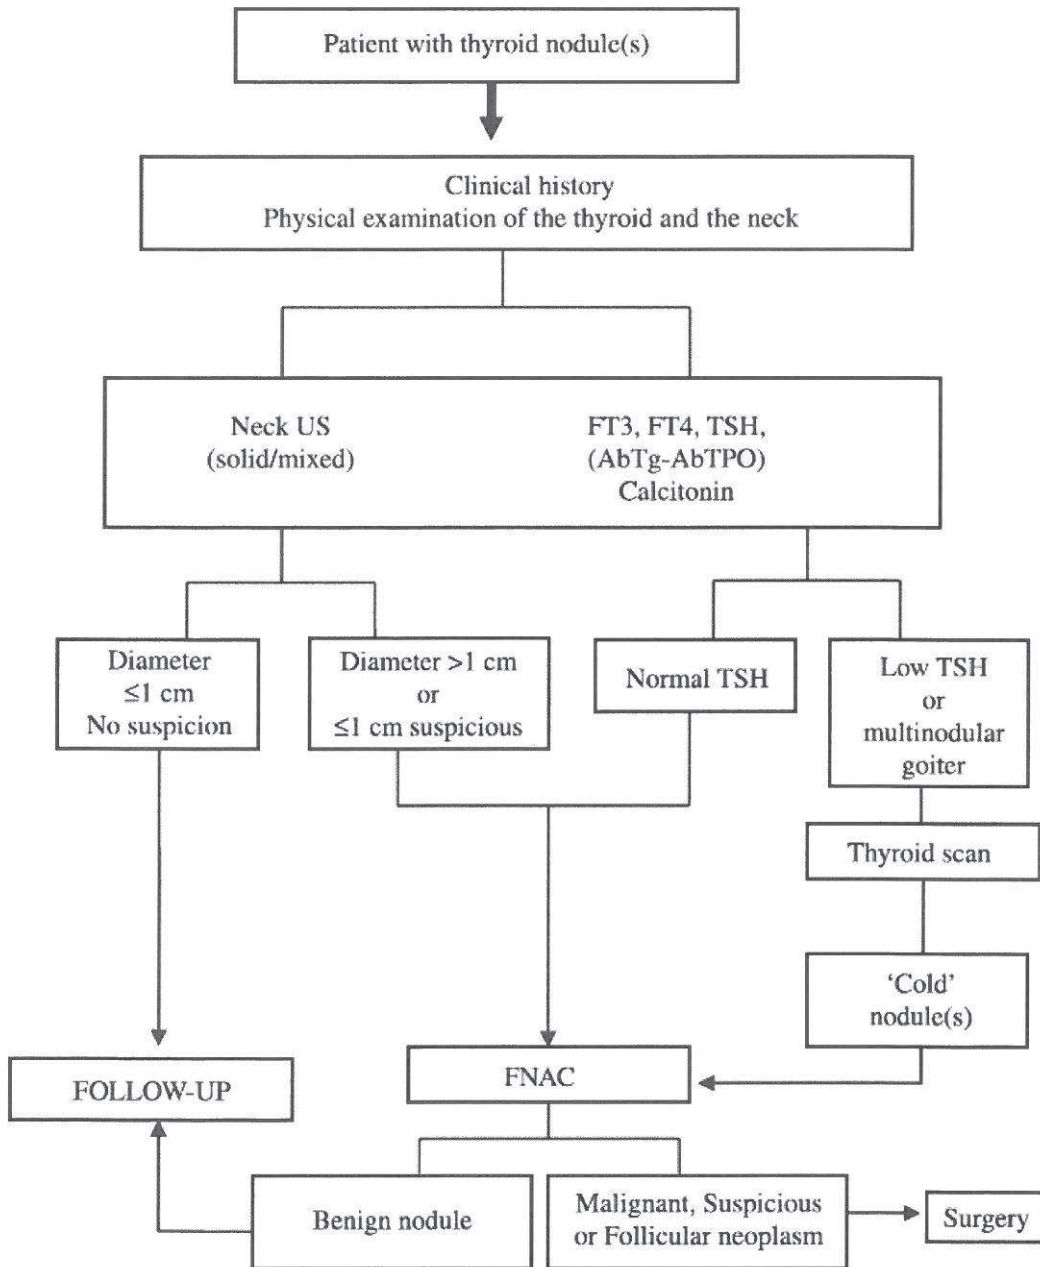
Patient with thyroid nodule(s)

Clinical history
Physical examination of the thyroid and the neck

Neck US
(solid/mixed)

FT3, FT4, TSH,
(AbTg-AbTPO)
Calcitonin

Diameter
$\leq$1 cm
No suspicion

Diameter >1 cm
or
$\leq$1 cm suspicious

Normal TSH

Low TSH
or
multinodular
goiter

Thyroid scan

'Cold'
nodule(s)

FOLLOW-UP

FNAC

Benign nodule

Malignant, Suspicious
or Follicular neoplasm

Surgery